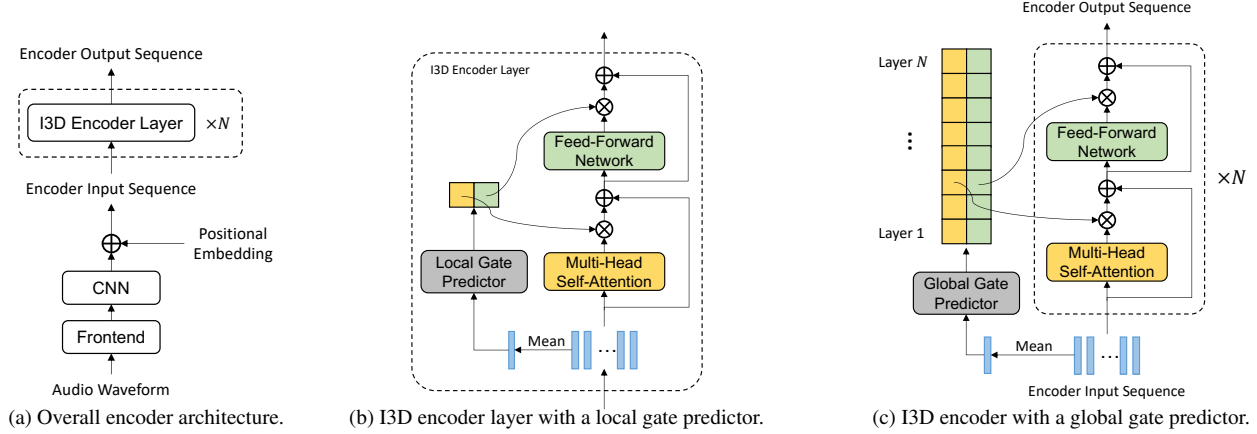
Encoder Output Sequence

I3D Encoder Layer $\times N$

Encoder Input Sequence

$\oplus$

Positional Embedding

CNN

Frontend

Audio Waveform

(a) Overall encoder architecture.

I3D Encoder Layer

$\oplus$

$\otimes$

Feed-Forward Network

$\oplus$

$\otimes$

Local Gate Predictor

Multi-Head Self-Attention

Mean

...

(b) I3D encoder layer with a local gate predictor.

Encoder Output Sequence

Layer $N$

⋮

Layer 1

$\oplus$

$\otimes$

Feed-Forward Network

$\oplus$

$\otimes$

Multi-Head Self-Attention

$\times N$

Global Gate Predictor

Mean

...

Encoder Input Sequence

(c) I3D encoder with a global gate predictor.